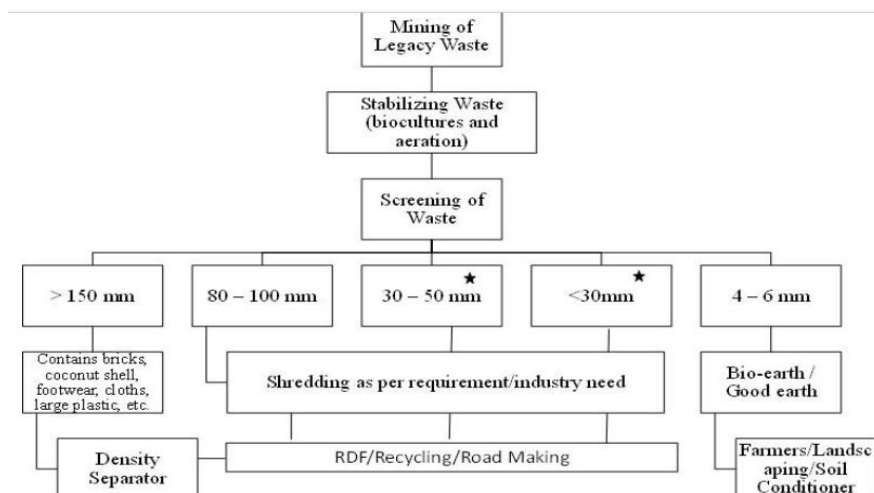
Mining of Legacy Waste

Stabilizing Waste (biocultures and aeration)

Screening of Waste

> 150 mm

80 – 100 mm

30 – 50 mm ★

<30mm ★

4 – 6 mm

Contains bricks, coconut shell, footwear, cloths, large plastic, etc.

Shredding as per requirement/industry need

Bio-earth / Good earth

Density Separator

RDF/Recycling/Road Making

Farmers/Landsc aping/Soil Conditioner